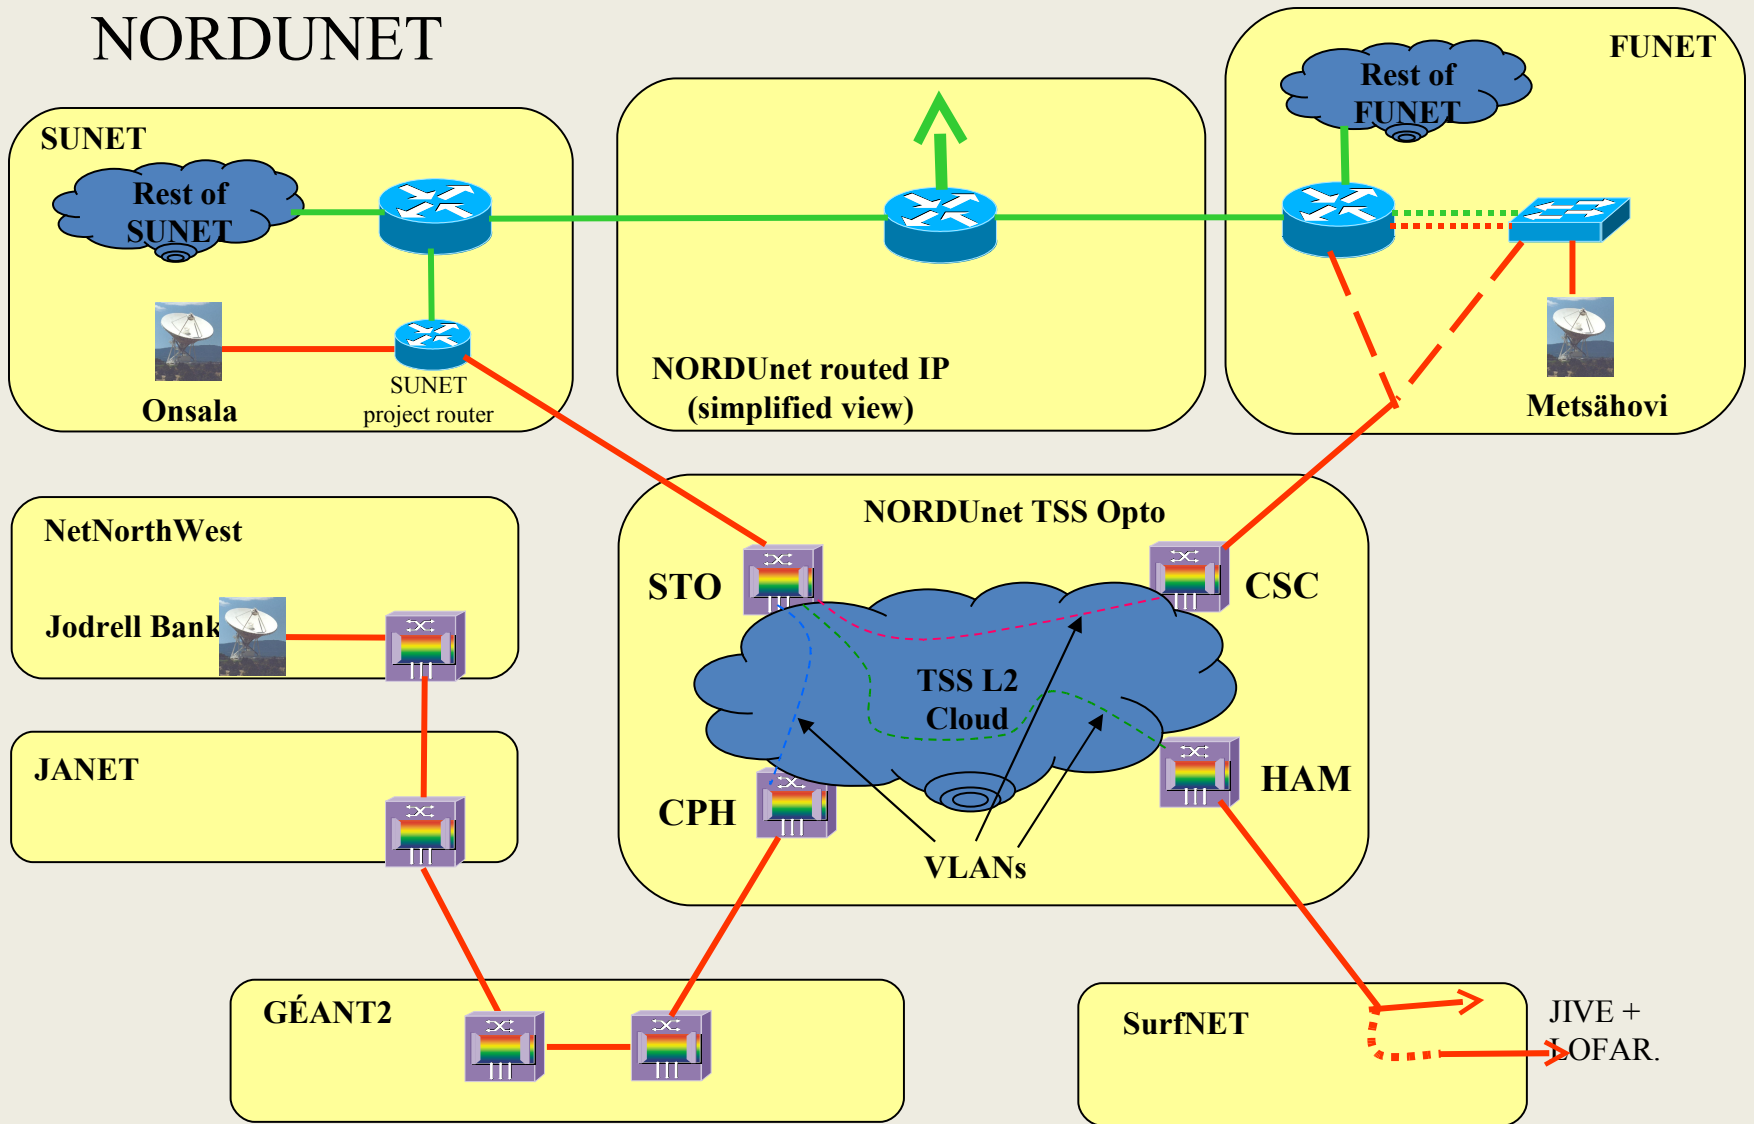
NORDUNET

SUNET

Rest of SUNET

Onsala

SUNET project router

NORDUnet routed IP (simplified view)

FUNET

Rest of FUNET

Metsähovi

NetNorthWest

Jodrell Bank

NORDUnet TSS Opto

STO

CSC

TSS L2 Cloud

CPH

HAM

VLANs

JANET

GÉANT2

SurfNET

JIVE + LOFAR.